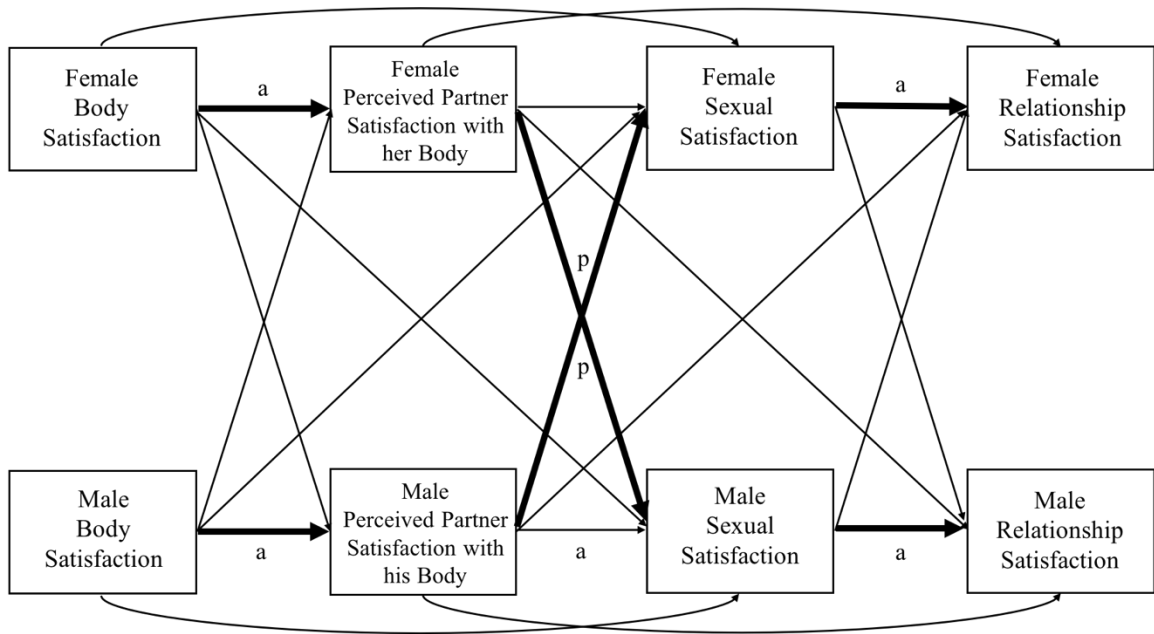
Female Body Satisfaction

a

Female Perceived Partner Satisfaction with her Body

Female Sexual Satisfaction

a

Female Relationship Satisfaction

p

p

Male Body Satisfaction

a

Male Perceived Partner Satisfaction with his Body

a

Male Sexual Satisfaction

a

Male Relationship Satisfaction